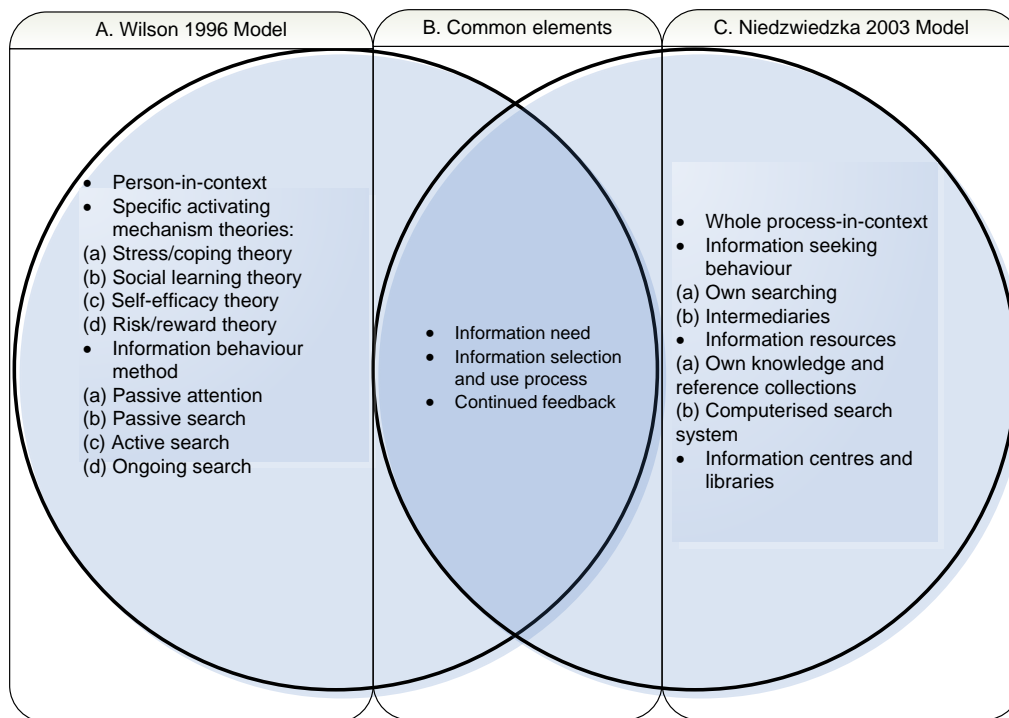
A. Wilson 1996 Model

B. Common elements

C. Niedzwiedzka 2003 Model

- Person-in-context
- Specific activating mechanism theories:
(a) Stress/coping theory
(b) Social learning theory
(c) Self-efficacy theory
(d) Risk/reward theory
- Information behaviour method
(a) Passive attention
(b) Passive search
(c) Active search
(d) Ongoing search

- Information need
- Information selection and use process
- Continued feedback

- Whole process-in-context
- Information seeking behaviour
(a) Own searching
(b) Intermediaries
- Information resources
(a) Own knowledge and reference collections
(b) Computerised search system
- Information centres and libraries